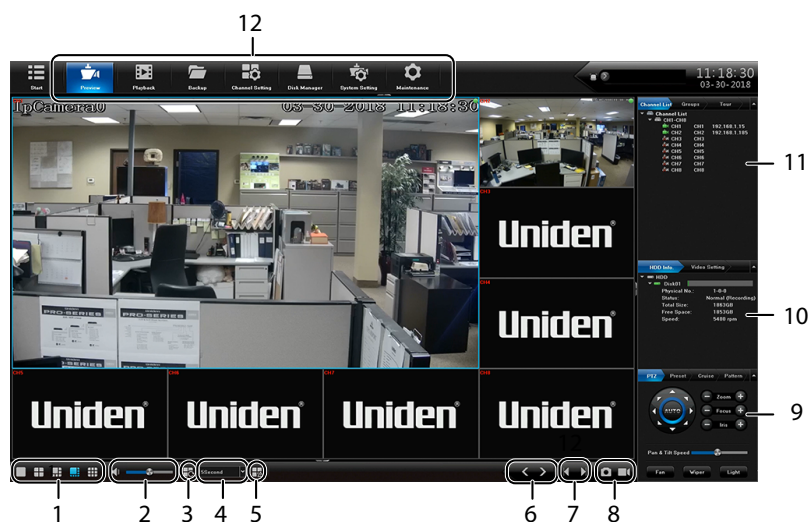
12

Start
Preview
Playback
Backup
Channel Setting
Disk Manager
System Setting
Maintenance

11:18:30
03-30-2018

IpCamera01 03-30-2018 11:18:30

CH5 CH6 CH7 CH8

Uniden
Uniden
Uniden
Uniden
Uniden
Uniden

5Second

Channel List
Groups
Tour
Channel List
CH1-CH8
CH1 CH1 192.168.1.15
CH2 CH2 192.168.1.185
CH3 CH3
CH4 CH4
CH5 CH5
CH6 CH6
CH7 CH7
CH8 CH8

11

HDD Info
Video Setting
HDD
Disk01
Physical No.: 1-0-0
Status: Normal (Recording)
Total Size: 1863GB
Free Space: 1853GB
Speed: 5400 rpm

10

PTZ
Preset
Cruise
Pattern
AUTO
Zoom
Focus
Iris
Pan & Tilt Speed
Fan
Wiper
Light

9

1 2 3 4 5 6 7 8